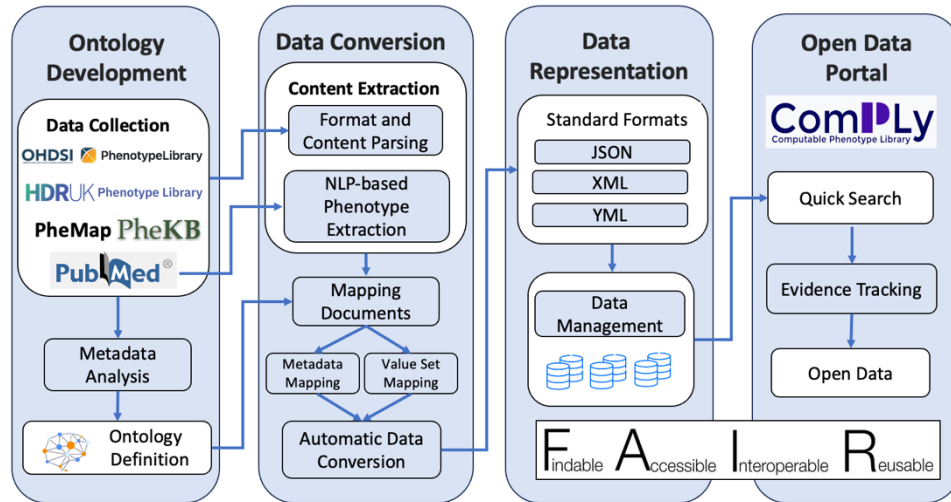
Ontology Development

Data Collection

OHDSI PhenotypeLibrary

HDRUK Phenotype Library

PheMap PheKB

PubMed®

Metadata Analysis

Ontology Definition

Data Conversion

Content Extraction

Format and Content Parsing

NLP-based Phenotype Extraction

Mapping Documents

Metadata Mapping

Value Set Mapping

Automatic Data Conversion

Data Representation

Standard Formats

JSON

XML

YML

Data Management

Open Data Portal

ComPLy

Computable Phenotype Library

Quick Search

Evidence Tracking

Open Data

Findable Accessible Interoperable Reusable